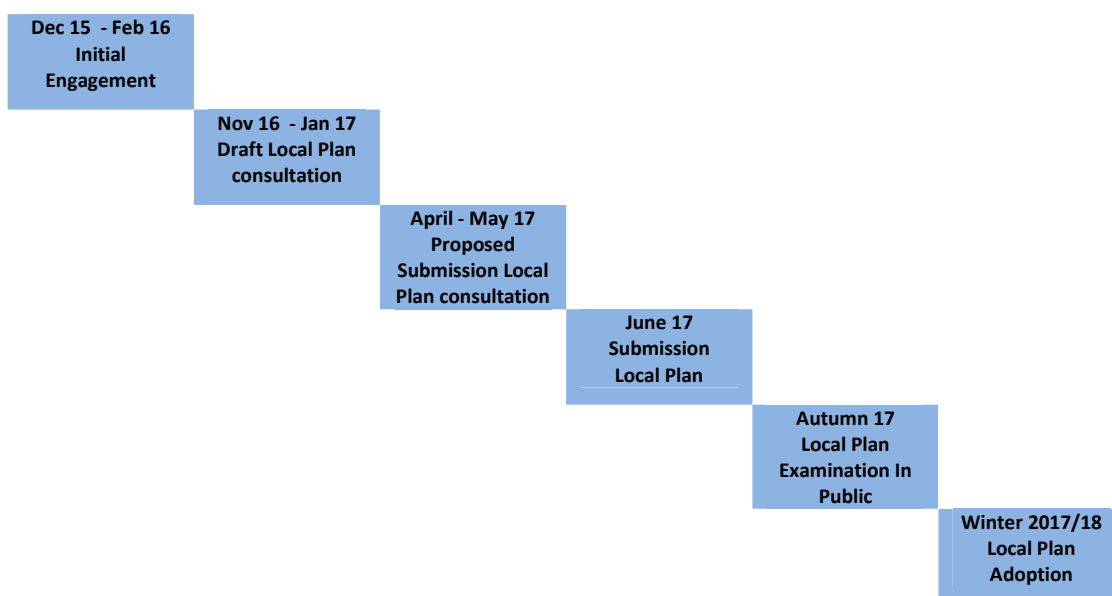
Dec 15 - Feb 16
Initial Engagement

Nov 16 - Jan 17
Draft Local Plan consultation

April - May 17
Proposed Submission Local Plan consultation

June 17
Submission Local Plan

Autumn 17
Local Plan Examination In Public

Winter 2017/18
Local Plan Adoption